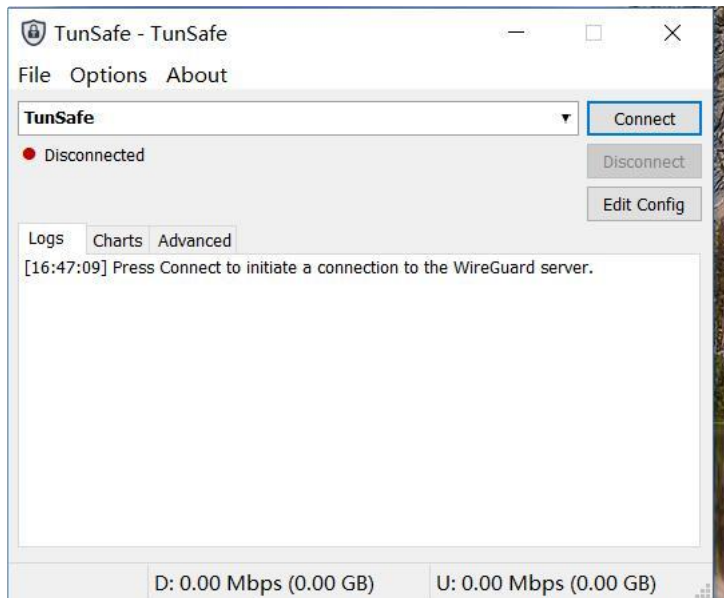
TunSafe - TunSafe

File Options About

TunSafe

Connect

Disconnected

Disconnect

Edit Config

Logs Charts Advanced

[16:47:09] Press Connect to initiate a connection to the WireGuard server.

D: 0.00 Mbps (0.00 GB) U: 0.00 Mbps (0.00 GB)